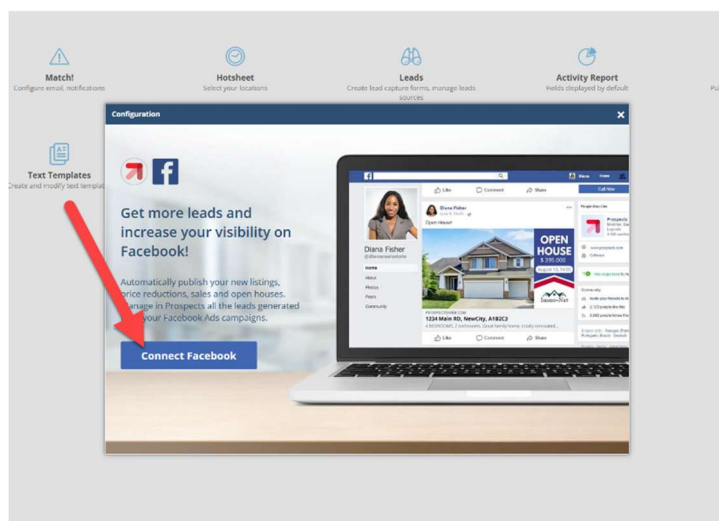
Match!
Configure email, notifications

Hotsheet
Select your locations

Leads
Create lead capture forms, manage leads sources

Activity Report
Fields displayed by default

Pu

Text Templates
Create and modify text templat

Configuration

×

Get more leads and increase your visibility on Facebook!

Automatically publish your new listings, price reductions, sales and open houses. Manage in Prospects all the leads generated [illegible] your Facebook Ads campaigns.

Connect Facebook

Diana Fisher

Home
About
Photos
Posts
Community

Like
Comment
Share

Open House!

OPEN HOUSE
$ 395,000

1234 Main RD, NewCity, A1B2C3

Call Now

Prospects